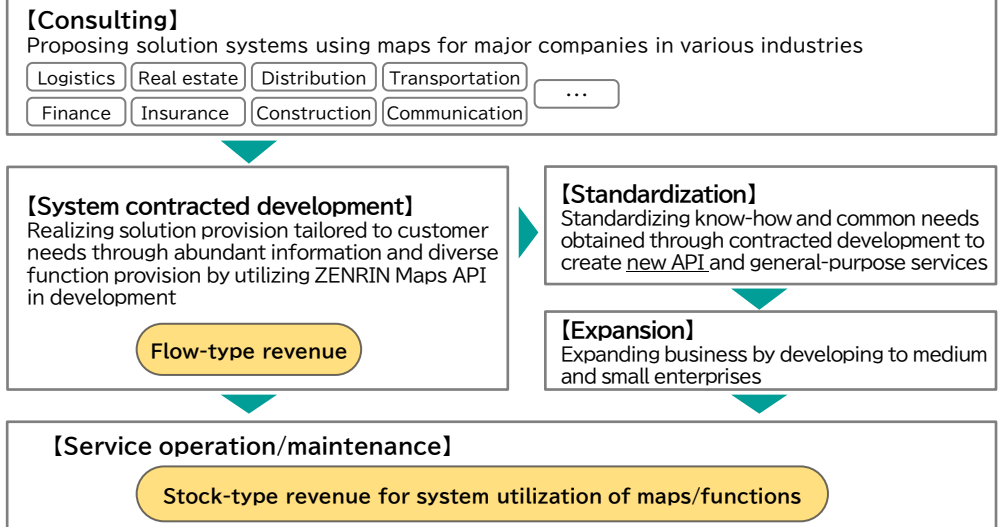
【Consulting】
Proposing solution systems using maps for major companies in various industries

Logistics
Real estate
Distribution
Transportation
…
Finance
Insurance
Construction
Communication

【System contracted development】
Realizing solution provision tailored to customer needs through abundant information and diverse function provision by utilizing ZENRIN Maps API in development

Flow-type revenue

【Standardization】
Standardizing know-how and common needs obtained through contracted development to create new API and general-purpose services

【Expansion】
Expanding business by developing to medium and small enterprises

【Service operation/maintenance】

Stock-type revenue for system utilization of maps/functions